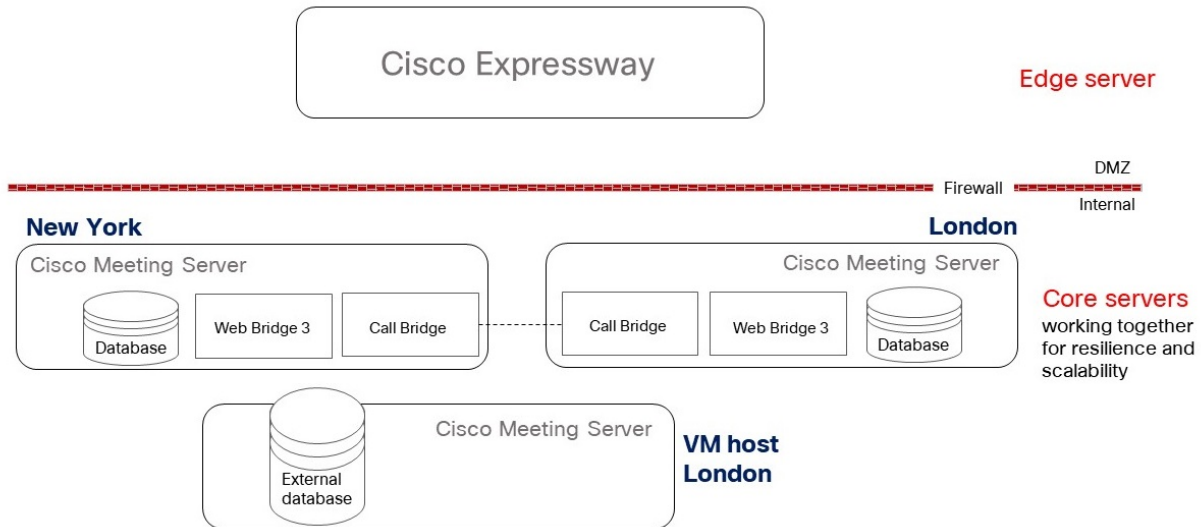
Cisco Expressway

Edge server

DMZ

Firewall

Internal

New York

London

Cisco Meeting Server

Database

Web Bridge 3

Call Bridge

Cisco Meeting Server

Call Bridge

Web Bridge 3

Database

Core servers
working together for resilience and scalability

Cisco Meeting Server

External database

VM host London